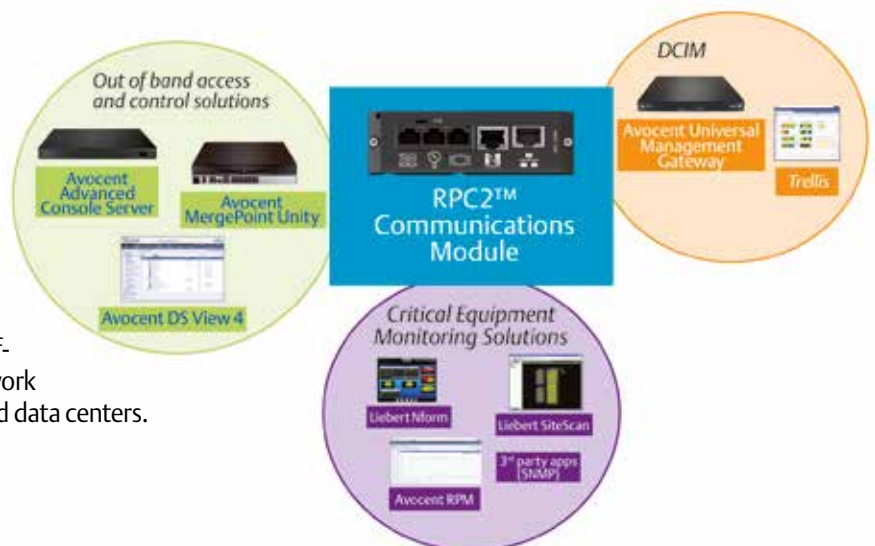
Out of band access and control solutions

Avocent Advanced Console Server

Avocent MergePoint Unity

Avocent DS View 4

RPC2™ Communications Module

DCIM

Avocent Universal Management Gateway

Trellis

Critical Equipment Monitoring Solutions

Liebert Nform

Liebert SiteScan

Avocent RPM

3rd party apps (SNMP)

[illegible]-
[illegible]ork
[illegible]d data centers.